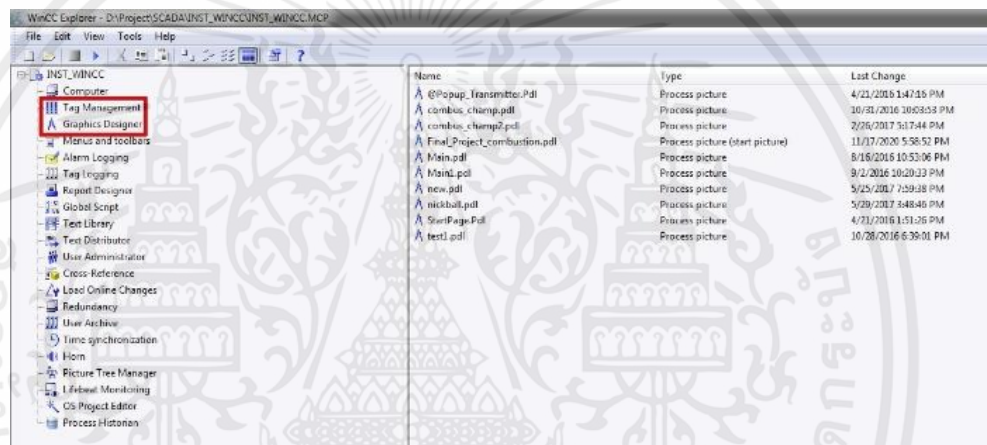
WinCC Explorer - D:\Project\SCADA\INST_WINCC\INST_WINCC.MCP

File Edit View Tools Help

INST_WINCC
Computer
Tag Management
Graphics Designer
Menus and toolbars
Alarm Logging
Tag Logging
Report Designer
Global Script
Text Library
Text Distributor
User Administrator
Cross-Reference
Load Online Changes
Redundancy
User Archive
Time synchronization
Horn
Picture Tree Manager
Lifebeat Monitoring
OS Project Editor
Process Historian

| Name | Type | Last Change |
|---|---|---|
| @Popup_Transmitter.Pdl | Process picture | 4/21/2016 1:47:16 PM |
| combus_champ.pdl | Process picture | 10/31/2016 10:03:58 PM |
| combus_champ2.pdl | Process picture | 2/26/2017 5:17:44 PM |
| Final_Project_combustion.pdl | Process picture (start picture) | 11/17/2020 5:58:52 PM |
| Main.pdl | Process picture | 8/16/2016 10:53:06 PM |
| Main1.pdl | Process picture | 9/2/2016 10:20:33 PM |
| new.pdl | Process picture | 5/25/2017 7:59:38 PM |
| nickball.pdl | Process picture | 5/29/2017 3:48:46 PM |
| StartPage.Pdl | Process picture | 4/21/2016 1:51:26 PM |
| test1.pdl | Process picture | 10/28/2016 6:39:01 PM |